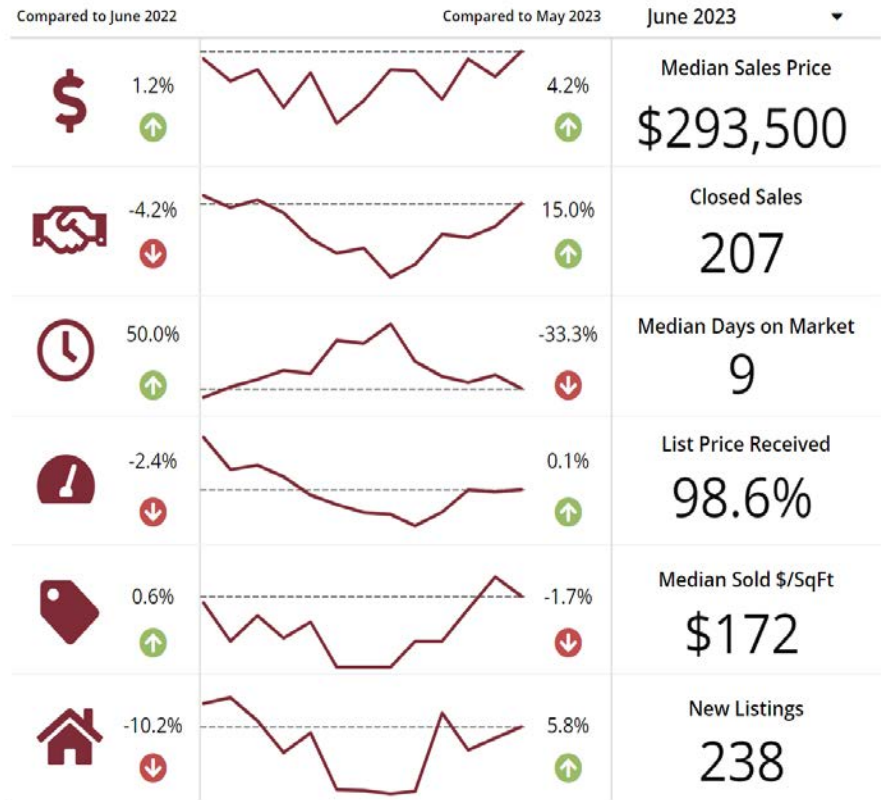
Compared to June 2022

Compared to May 2023

June 2023

1.2%

4.2%

Median Sales Price

$293,500

-4.2%

15.0%

Closed Sales

207

50.0%

-33.3%

Median Days on Market

9

-2.4%

0.1%

List Price Received

98.6%

0.6%

-1.7%

Median Sold $/SqFt

$172

-10.2%

5.8%

New Listings

238